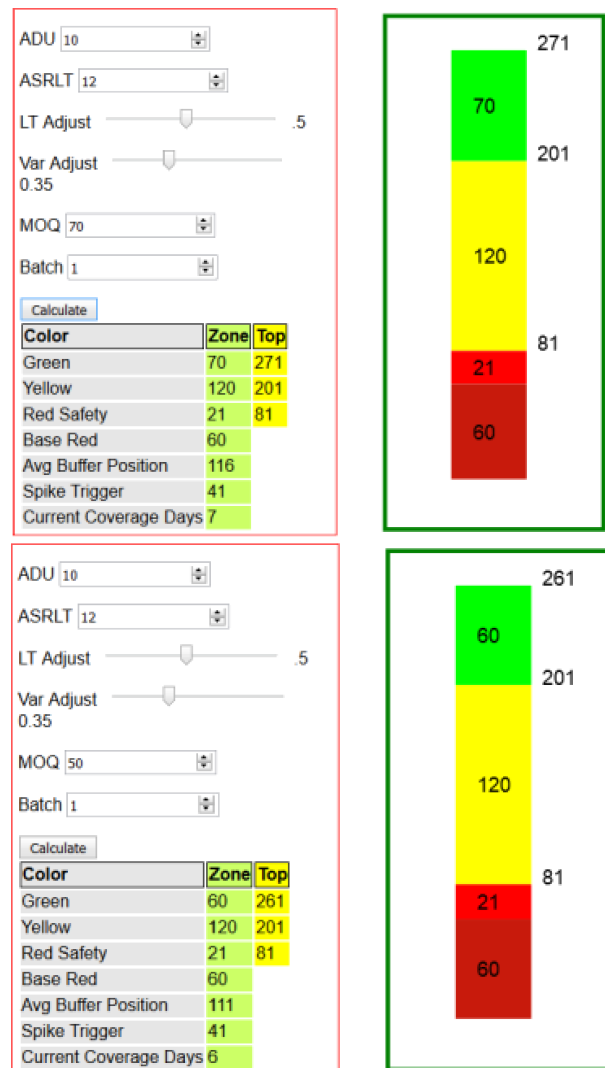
ADU 10

ASRLT 12

LT Adjust .5

Var Adjust 0.35

MOQ 70

Batch 1

Calculate

| Color | Zone | Top |
|---|---|---|
| Green | 70 | 271 |
| Yellow | 120 | 201 |
| Red Safety | 21 | 81 |
| Base Red | 60 | |
| Avg Buffer Position | 116 | |
| Spike Trigger | 41 | |
| Current Coverage Days | 7 | |

271
70
201
120
81
21
60

ADU 10

ASRLT 12

LT Adjust .5

Var Adjust 0.35

MOQ 50

Batch 1

Calculate

| Color | Zone | Top |
|---|---|---|
| Green | 60 | 261 |
| Yellow | 120 | 201 |
| Red Safety | 21 | 81 |
| Base Red | 60 | |
| Avg Buffer Position | 111 | |
| Spike Trigger | 41 | |
| Current Coverage Days | 6 | |

261
60
201
120
81
21
60